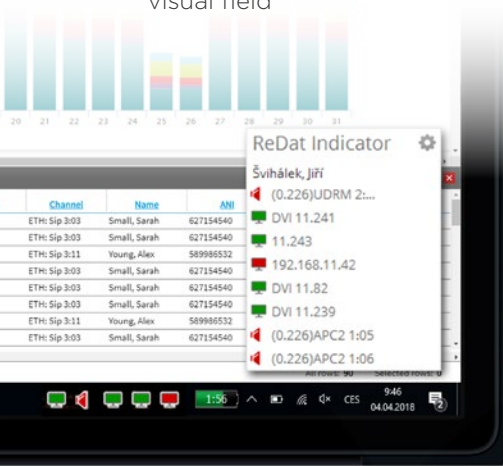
visual field

20 21 22 23 24 25 26 27 28 29 30 31

ReDat Indicator

Švihálek, Jiří

(0.226)UDRM 2:...

DVI 11.241

11.243

192.168.11.42

DVI 11.82

DVI 11.239

(0.226)APC2 1:05

(0.226)APC2 1:06

| Channel | Name | ANI |
|---|---|---|
| ETH: Sip 3:03 | Small, Sarah | 627154540 |
| ETH: Sip 3:03 | Small, Sarah | 627154540 |
| ETH: Sip 3:11 | Young, Alex | 589986532 |
| ETH: Sip 3:03 | Small, Sarah | 627154540 |
| ETH: Sip 3:03 | Small, Sarah | 627154540 |
| ETH: Sip 3:03 | Small, Sarah | 627154540 |
| ETH: Sip 3:11 | Young, Alex | 589986532 |
| ETH: Sip 3:03 | Small, Sarah | 627154540 |

All rows: 90 Selected rows: 0

1:56 CES 9:46 04.04.2018 2